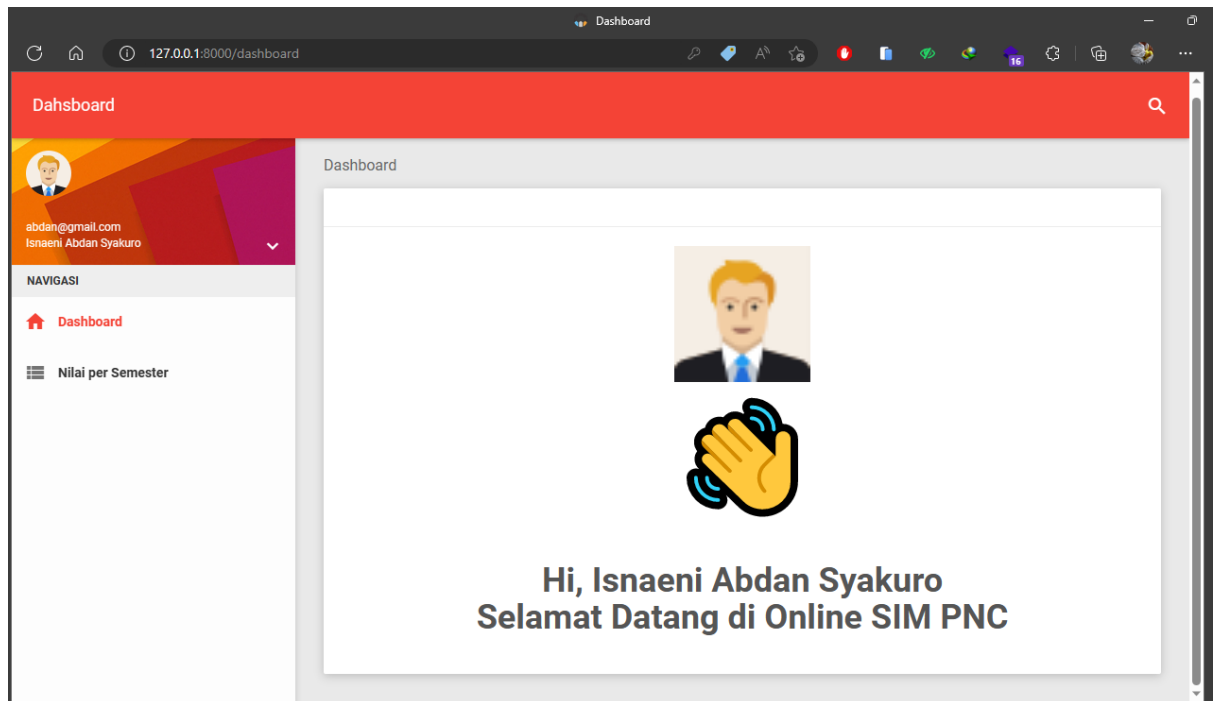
Dashboard

127.0.0.1:8000/dashboard

16

Dahsboard

abdan@gmail.com
Isnaeni Abdan Syakuro

NAVIGASI

Dashboard

Nilai per Semester

Dashboard

Hi, Isnaeni Abdan Syakuro
Selamat Datang di Online SIM PNC